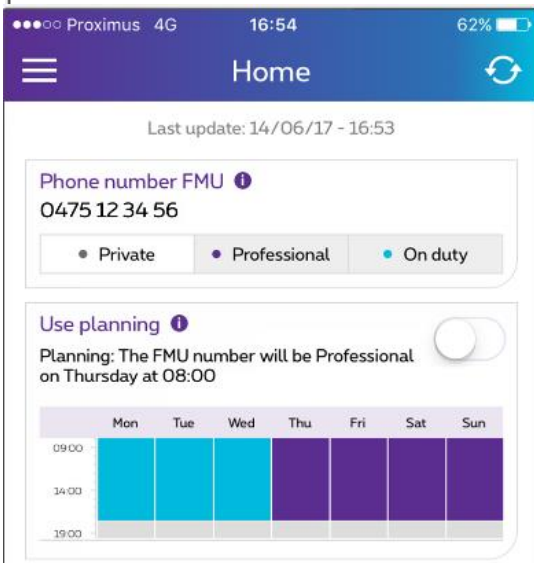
●●●○○ Proximus 4G 16:54 62%

Home

Last update: 14/06/17 - 16:53

Phone number FMU
0475 12 34 56

| • Private | • Professional | • On duty |
|---|---|---|

Use planning
Planning: The FMU number will be Professional on Thursday at 08:00

| | Mon | Tue | Wed | Thu | Fri | Sat | Sun |
|---|---|---|---|---|---|---|---|
| 09:00 | | | | | | | |
| 14:00 | | | | | | | |
| 19:00 | | | | | | | |